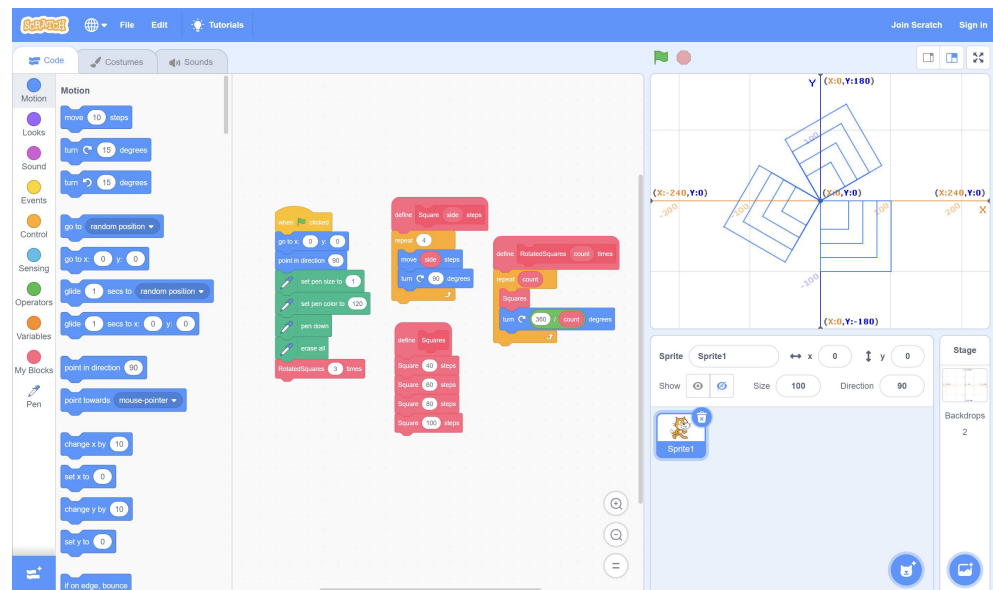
SCRATCH File Edit Tutorials Join Scratch Sign in

Code Costumes Sounds

Motion
Looks
Sound
Events
Control
Sensing
Operators
Variables
My Blocks
Pen

Motion
move 10 steps
turn 15 degrees
turn 15 degrees
go to random position
go to x: 0 y: 0
glide 1 secs to random position
glide 1 secs to x: 0 y: 0
point in direction 90
point towards mouse-pointer
change x by 10
set x to 0
change y by 10
set y to 0
if on edge, bounce

when clicked
go to x: 0 y: 0
point in direction 90
set pen size to 1
set pen color to 120
pen down
erase all
RotatedSquares 3 times

define Square side steps
repeat 4
move side steps
turn 90 degrees

define Squares
Square 40 steps
Square 60 steps
Square 80 steps
Square 100 steps

define RotatedSquares count times
repeat count
Squares
turn 360 / count degrees

Y (X:0,Y:180)
(X:-240,Y:0)
(X:0,Y:0)
(X:240,Y:0)
X
-200
-100
100
200
100
-100
(X:0,Y:-180)

Sprite Sprite1 x 0 y 0
Show Size 100 Direction 90
Sprite1

Stage
Backdrops
2